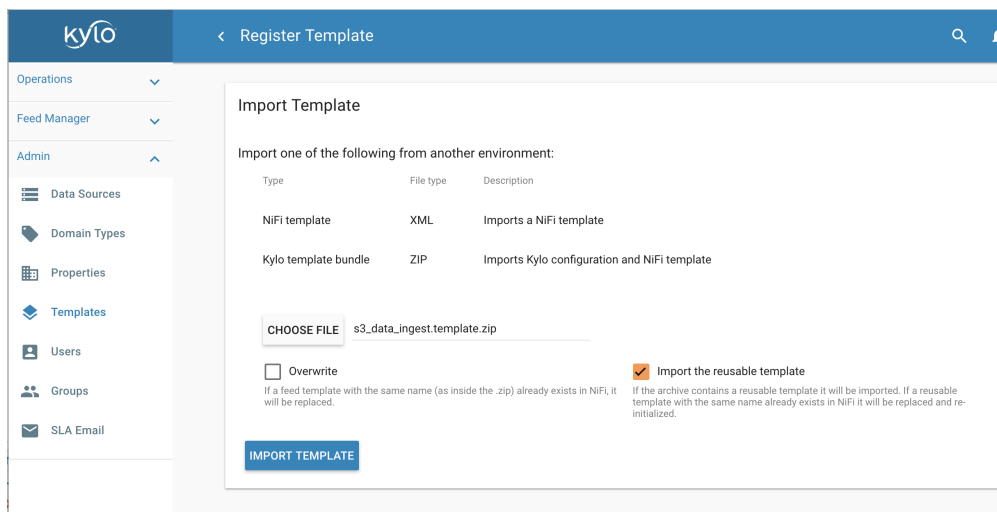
kylo

Operations

Feed Manager

Admin

Data Sources

Domain Types

Properties

Templates

Users

Groups

SLA Email

Register Template

Import Template

Import one of the following from another environment:

| Type | File type | Description |
|---|---|---|
| NiFi template | XML | Imports a NiFi template |
| Kylo template bundle | ZIP | Imports Kylo configuration and NiFi template |

CHOOSE FILE s3_data_ingest.template.zip

Overwrite

If a feed template with the same name (as inside the .zip) already exists in NiFi, it will be replaced.

Import the reusable template

If the archive contains a reusable template it will be imported. If a reusable template with the same name already exists in NiFi it will be replaced and re-initialized.

IMPORT TEMPLATE